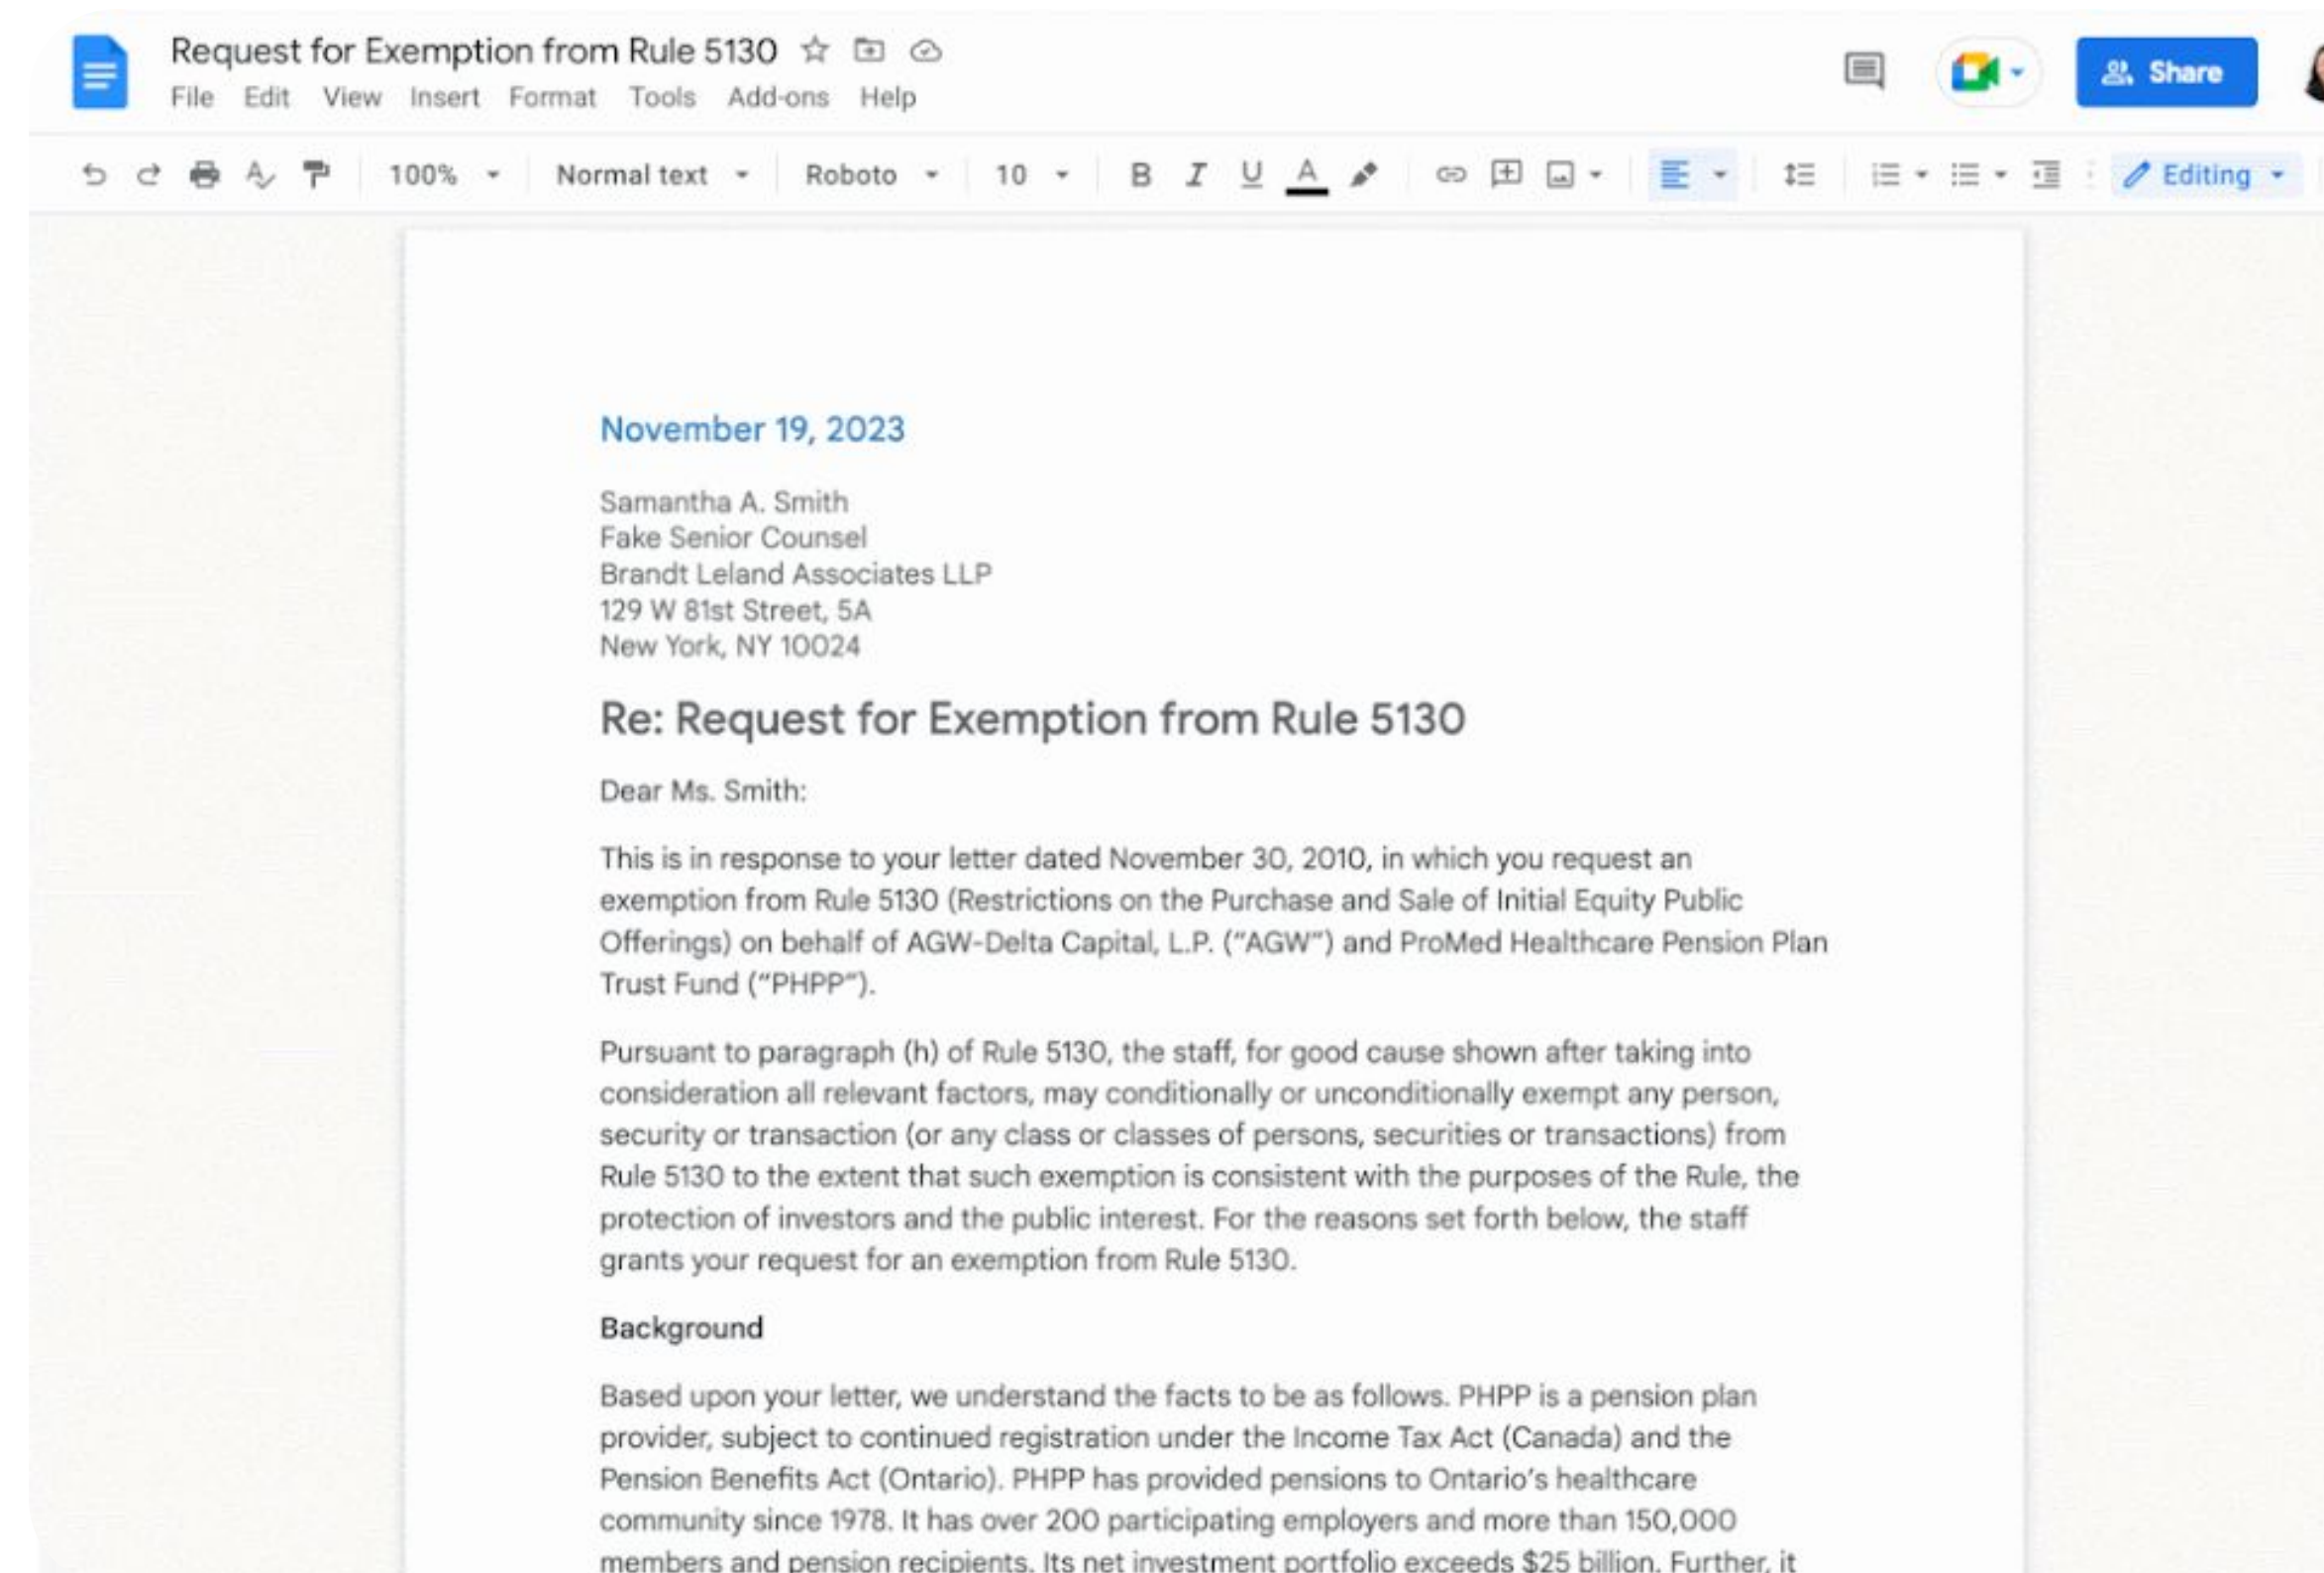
Request for Exemption from Rule 5130

File Edit View Insert Format Tools Add-ons Help

Share

100% Normal text Roboto 10 B I U A Editing

November 19, 2023

Samantha A. Smith
Fake Senior Counsel
Brandt Leland Associates LLP
129 W 81st Street, 5A
New York, NY 10024

Re: Request for Exemption from Rule 5130

Dear Ms. Smith:

This is in response to your letter dated November 30, 2010, in which you request an exemption from Rule 5130 (Restrictions on the Purchase and Sale of Initial Equity Public Offerings) on behalf of AGW-Delta Capital, L.P. ("AGW") and ProMed Healthcare Pension Plan Trust Fund ("PHPP").

Pursuant to paragraph (h) of Rule 5130, the staff, for good cause shown after taking into consideration all relevant factors, may conditionally or unconditionally exempt any person, security or transaction (or any class or classes of persons, securities or transactions) from Rule 5130 to the extent that such exemption is consistent with the purposes of the Rule, the protection of investors and the public interest. For the reasons set forth below, the staff grants your request for an exemption from Rule 5130.

Background

Based upon your letter, we understand the facts to be as follows. PHPP is a pension plan provider, subject to continued registration under the Income Tax Act (Canada) and the Pension Benefits Act (Ontario). PHPP has provided pensions to Ontario's healthcare community since 1978. It has over 200 participating employers and more than 150,000 members and pension recipients. Its net investment portfolio exceeds $25 billion. Further, it